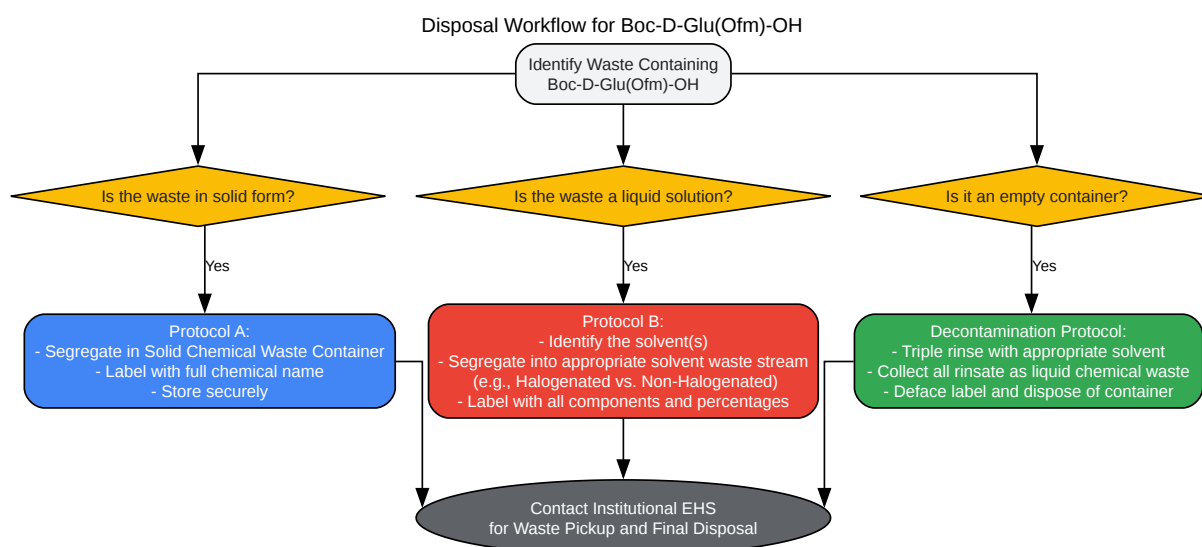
Disposal Workflow for Boc-D-Glu(Ofm)-OH

Identify Waste Containing Boc-D-Glu(Ofm)-OH

Is the waste in solid form?

Yes

Protocol A:
- Segregate in Solid Chemical Waste Container
- Label with full chemical name
- Store securely

Is the waste a liquid solution?

Yes

Protocol B:
- Identify the solvent(s)
- Segregate into appropriate solvent waste stream (e.g., Halogenated vs. Non-Halogenated)
- Label with all components and percentages

Is it an empty container?

Yes

Decontamination Protocol:
- Triple rinse with appropriate solvent
- Collect all rinsate as liquid chemical waste
- Deface label and dispose of container

Contact Institutional EHS for Waste Pickup and Final Disposal